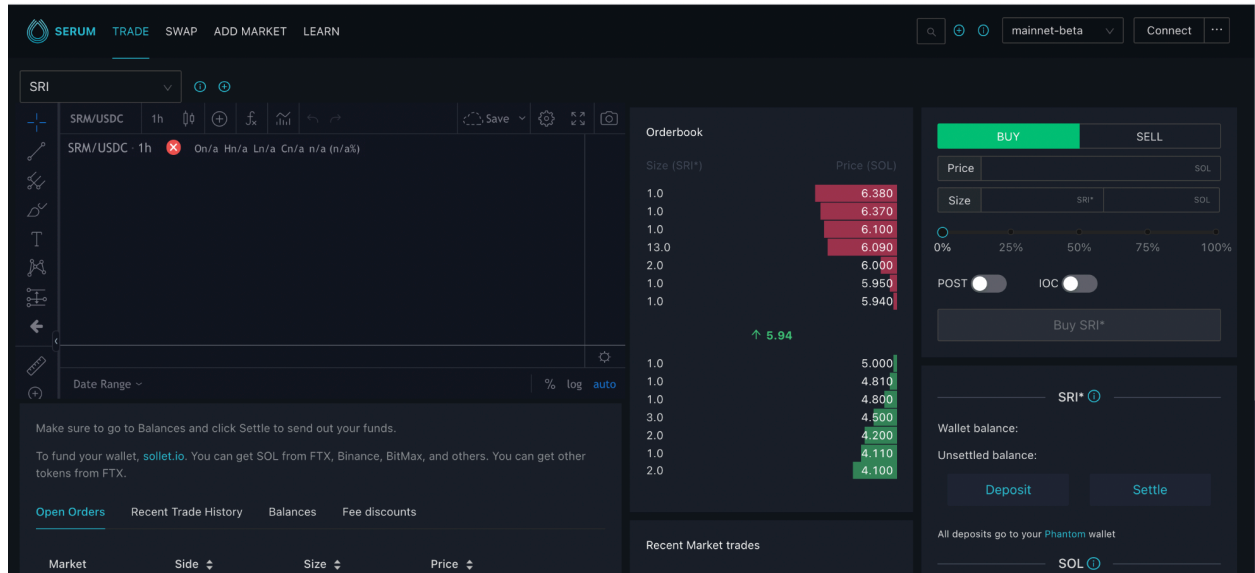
SERUM TRADE SWAP ADD MARKET LEARN

mainnet-beta

Connect

SRI

SRM/USDC 1h

Save

SRM/USDC · 1h On/a Hn/a Ln/a Cn/a n/a (n/a%)

Date Range

% log auto

Make sure to go to Balances and click Settle to send out your funds.

To fund your wallet, sollet.io. You can get SOL from FTX, Binance, BitMax, and others. You can get other tokens from FTX.

Open Orders Recent Trade History Balances Fee discounts

Market Side Size Price

Orderbook

Size (SRI*) Price (SOL)

| Size (SRI*) | Price (SOL) |
|---|---|
| 1.0 | 6.380 |
| 1.0 | 6.370 |
| 1.0 | 6.100 |
| 13.0 | 6.090 |
| 2.0 | 6.000 |
| 1.0 | 5.950 |
| 1.0 | 5.940 |

↑ 5.94

| Size (SRI*) | Price (SOL) |
|---|---|
| 1.0 | 5.000 |
| 1.0 | 4.810 |
| 1.0 | 4.800 |
| 3.0 | 4.500 |
| 2.0 | 4.200 |
| 1.0 | 4.110 |
| 2.0 | 4.100 |

Recent Market trades

BUY SELL

Price SOL

Size SRI* SOL

0% 25% 50% 75% 100%

POST IOC

Buy SRI*

SRI*

Wallet balance:

Unsettled balance:

Deposit Settle

All deposits go to your Phantom wallet

SOL